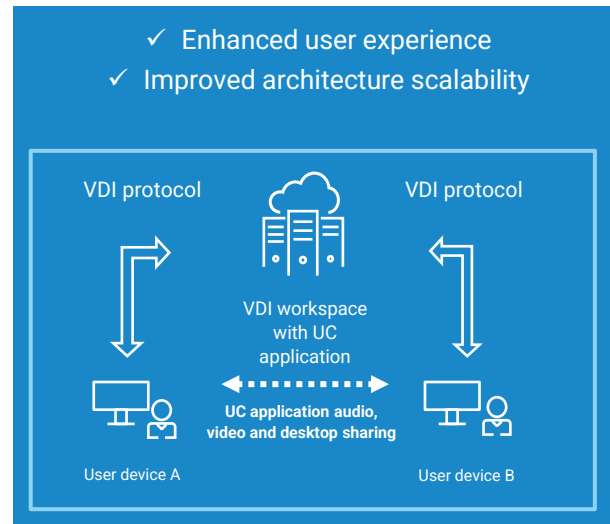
✓ Enhanced user experience
✓ Improved architecture scalability

VDI protocol

VDI protocol

VDI workspace with UC application

UC application audio, video and desktop sharing

User device A

User device B